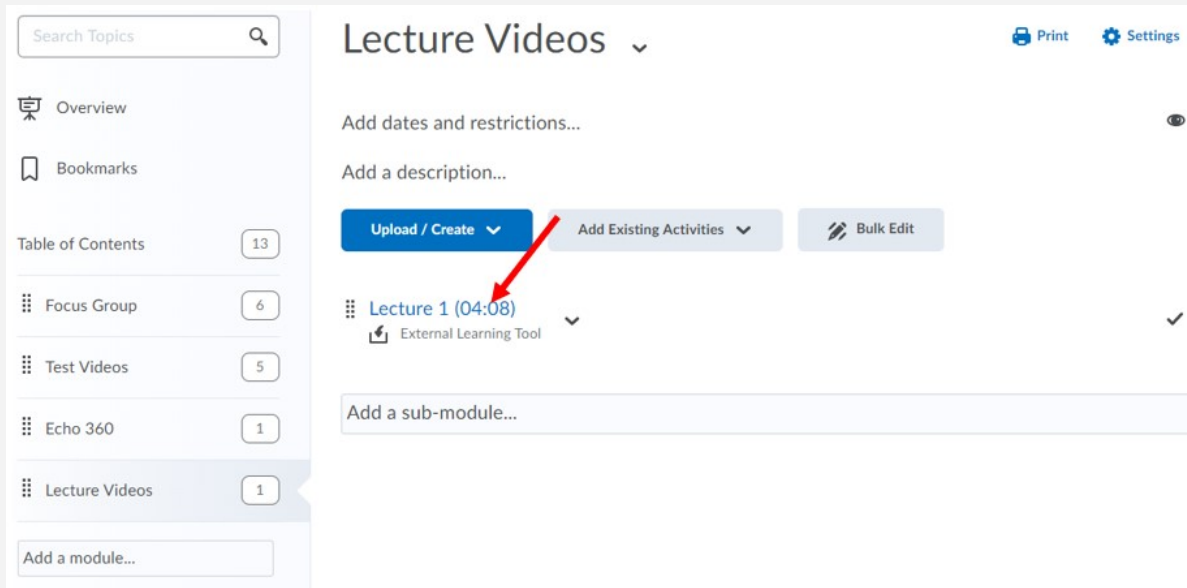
Search Topics

Overview

Bookmarks

Table of Contents 13

Focus Group 6

Test Videos 5

Echo 360 1

Lecture Videos 1

Add a module...

Lecture Videos

Print Settings

Add dates and restrictions...

Add a description...

Upload / Create

Add Existing Activities

Bulk Edit

Lecture 1 (04:08)

External Learning Tool

Add a sub-module...